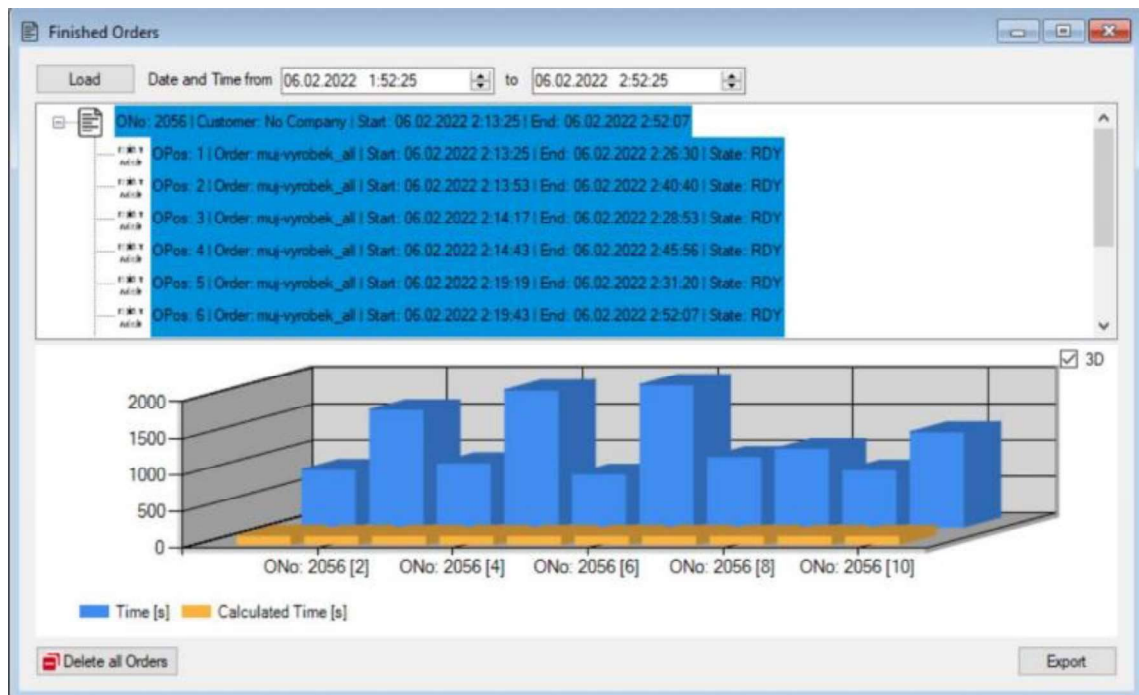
Finished Orders

Load Date and Time from 06.02.2022 1:52:25 to 06.02.2022 2:52:25

ONo: 2056 | Customer: No Company | Start: 06.02.2022 2:13:25 | End: 06.02.2022 2:52:07

OPos: 1 | Order: muj-vyrobek_all | Start: 06.02.2022 2:13:25 | End: 06.02.2022 2:26:30 | State: RDY

OPos: 2 | Order: muj-vyrobek_all | Start: 06.02.2022 2:13:53 | End: 06.02.2022 2:40:40 | State: RDY

OPos: 3 | Order: muj-vyrobek_all | Start: 06.02.2022 2:14:17 | End: 06.02.2022 2:28:53 | State: RDY

OPos: 4 | Order: muj-vyrobek_all | Start: 06.02.2022 2:14:43 | End: 06.02.2022 2:45:56 | State: RDY

OPos: 5 | Order: muj-vyrobek_all | Start: 06.02.2022 2:19:19 | End: 06.02.2022 2:31:20 | State: RDY

OPos: 6 | Order: muj-vyrobek_all | Start: 06.02.2022 2:19:43 | End: 06.02.2022 2:52:07 | State: RDY

3D

2000
1500
1000
500
0

ONo: 2056 [2] ONo: 2056 [4] ONo: 2056 [6] ONo: 2056 [8] ONo: 2056 [10]

Time [s] Calculated Time [s]

Delete all Orders

Export